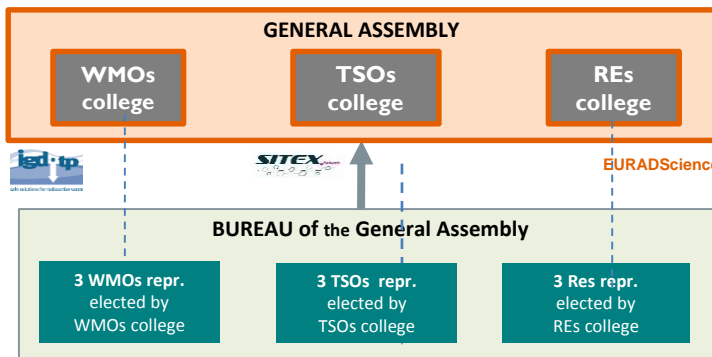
GENERAL ASSEMBLY

WMOs college

TSOs college

REs college

igd·tp

safe solutions for radioactive waste

SITEX

EURADScience

BUREAU of the General Assembly

3 WMOs repr. elected by WMOs college

3 TSOs repr. elected by TSOs college

3 Res repr. elected by REs college